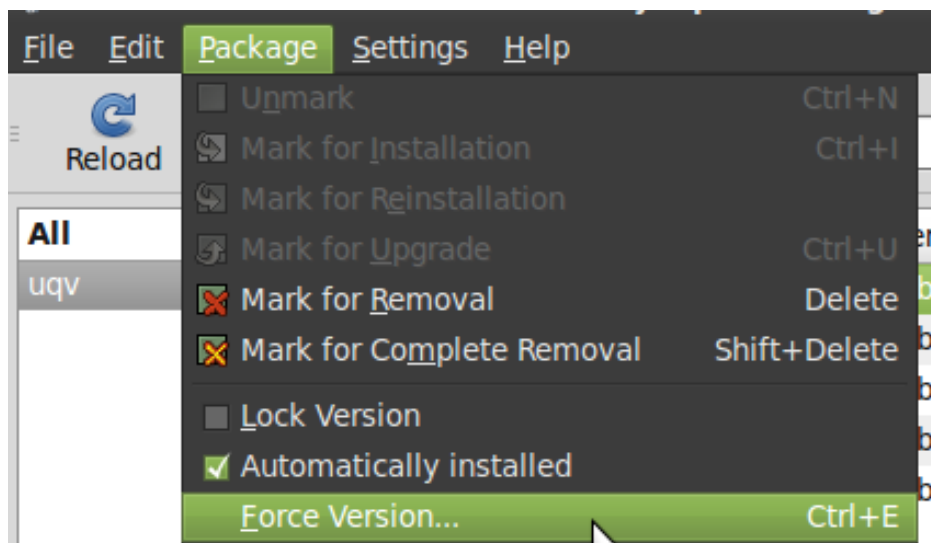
File Edit Package Settings Help

Reload

All

uqv

Unmark Ctrl+N

Mark for Installation Ctrl+I

Mark for Reinstallation

Mark for Upgrade Ctrl+U

Mark for Removal Delete

Mark for Complete Removal Shift+Delete

Lock Version

Automatically installed

Force Version... Ctrl+E